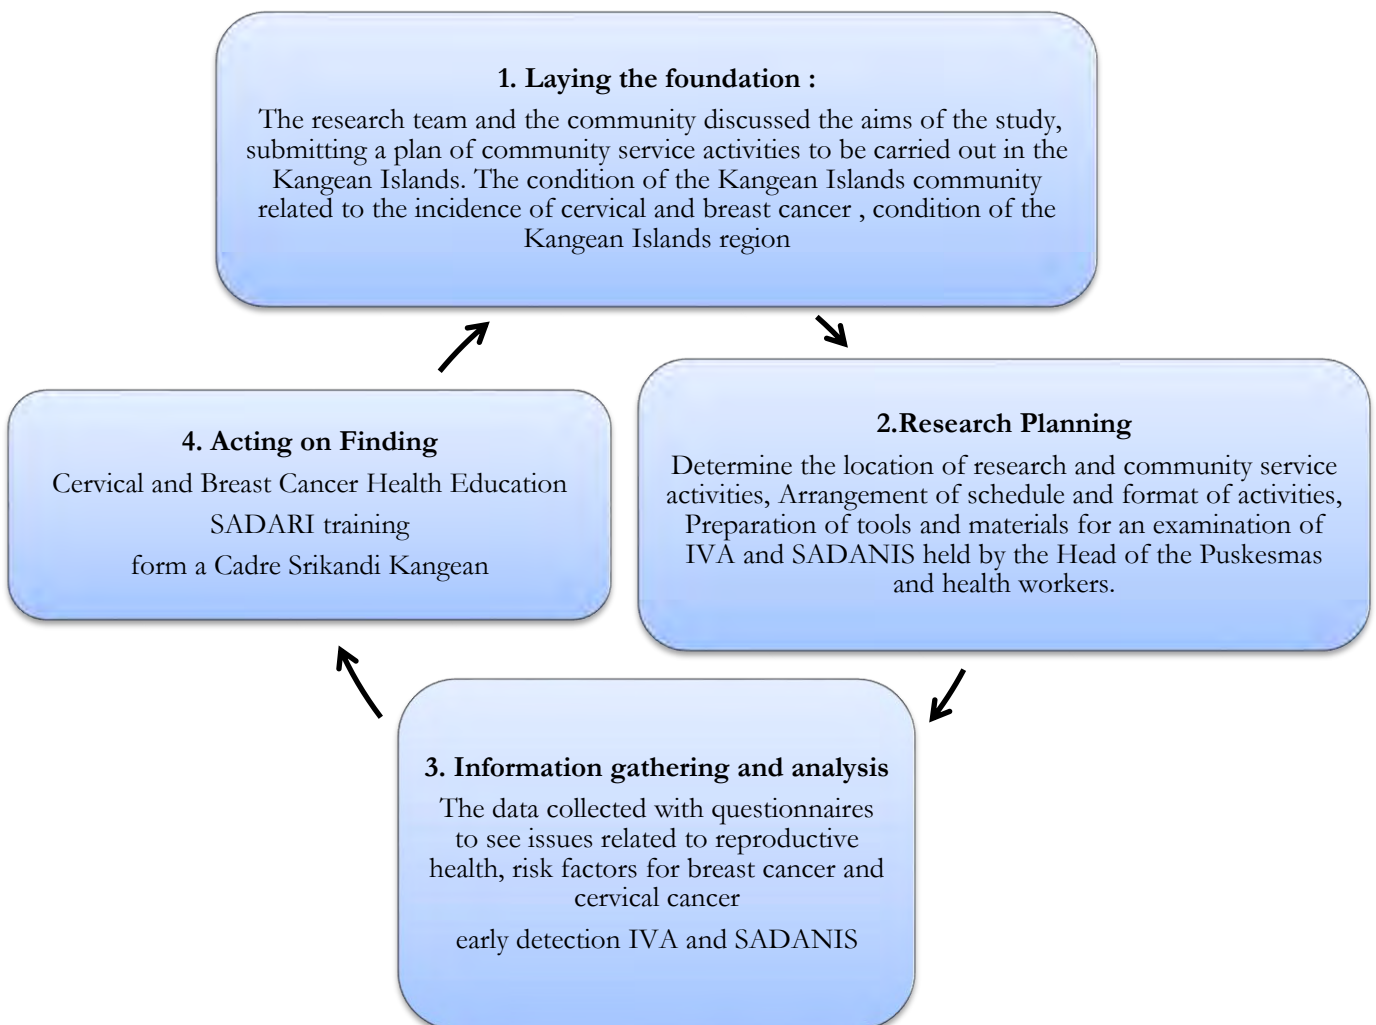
1. Laying the foundation :

The research team and the community discussed the aims of the study, submitting a plan of community service activities to be carried out in the Kangean Islands. The condition of the Kangean Islands community related to the incidence of cervical and breast cancer , condition of the Kangean Islands region

2.Research Planning

Determine the location of research and community service activities, Arrangement of schedule and format of activities, Preparation of tools and materials for an examination of IVA and SADANIS held by the Head of the Puskesmas and health workers.

3. Information gathering and analysis

The data collected with questionnaires to see issues related to reproductive health, risk factors for breast cancer and cervical cancer

early detection IVA and SADANIS

4. Acting on Finding

Cervical and Breast Cancer Health Education

SADARI training

form a Cadre Srikandi Kangean